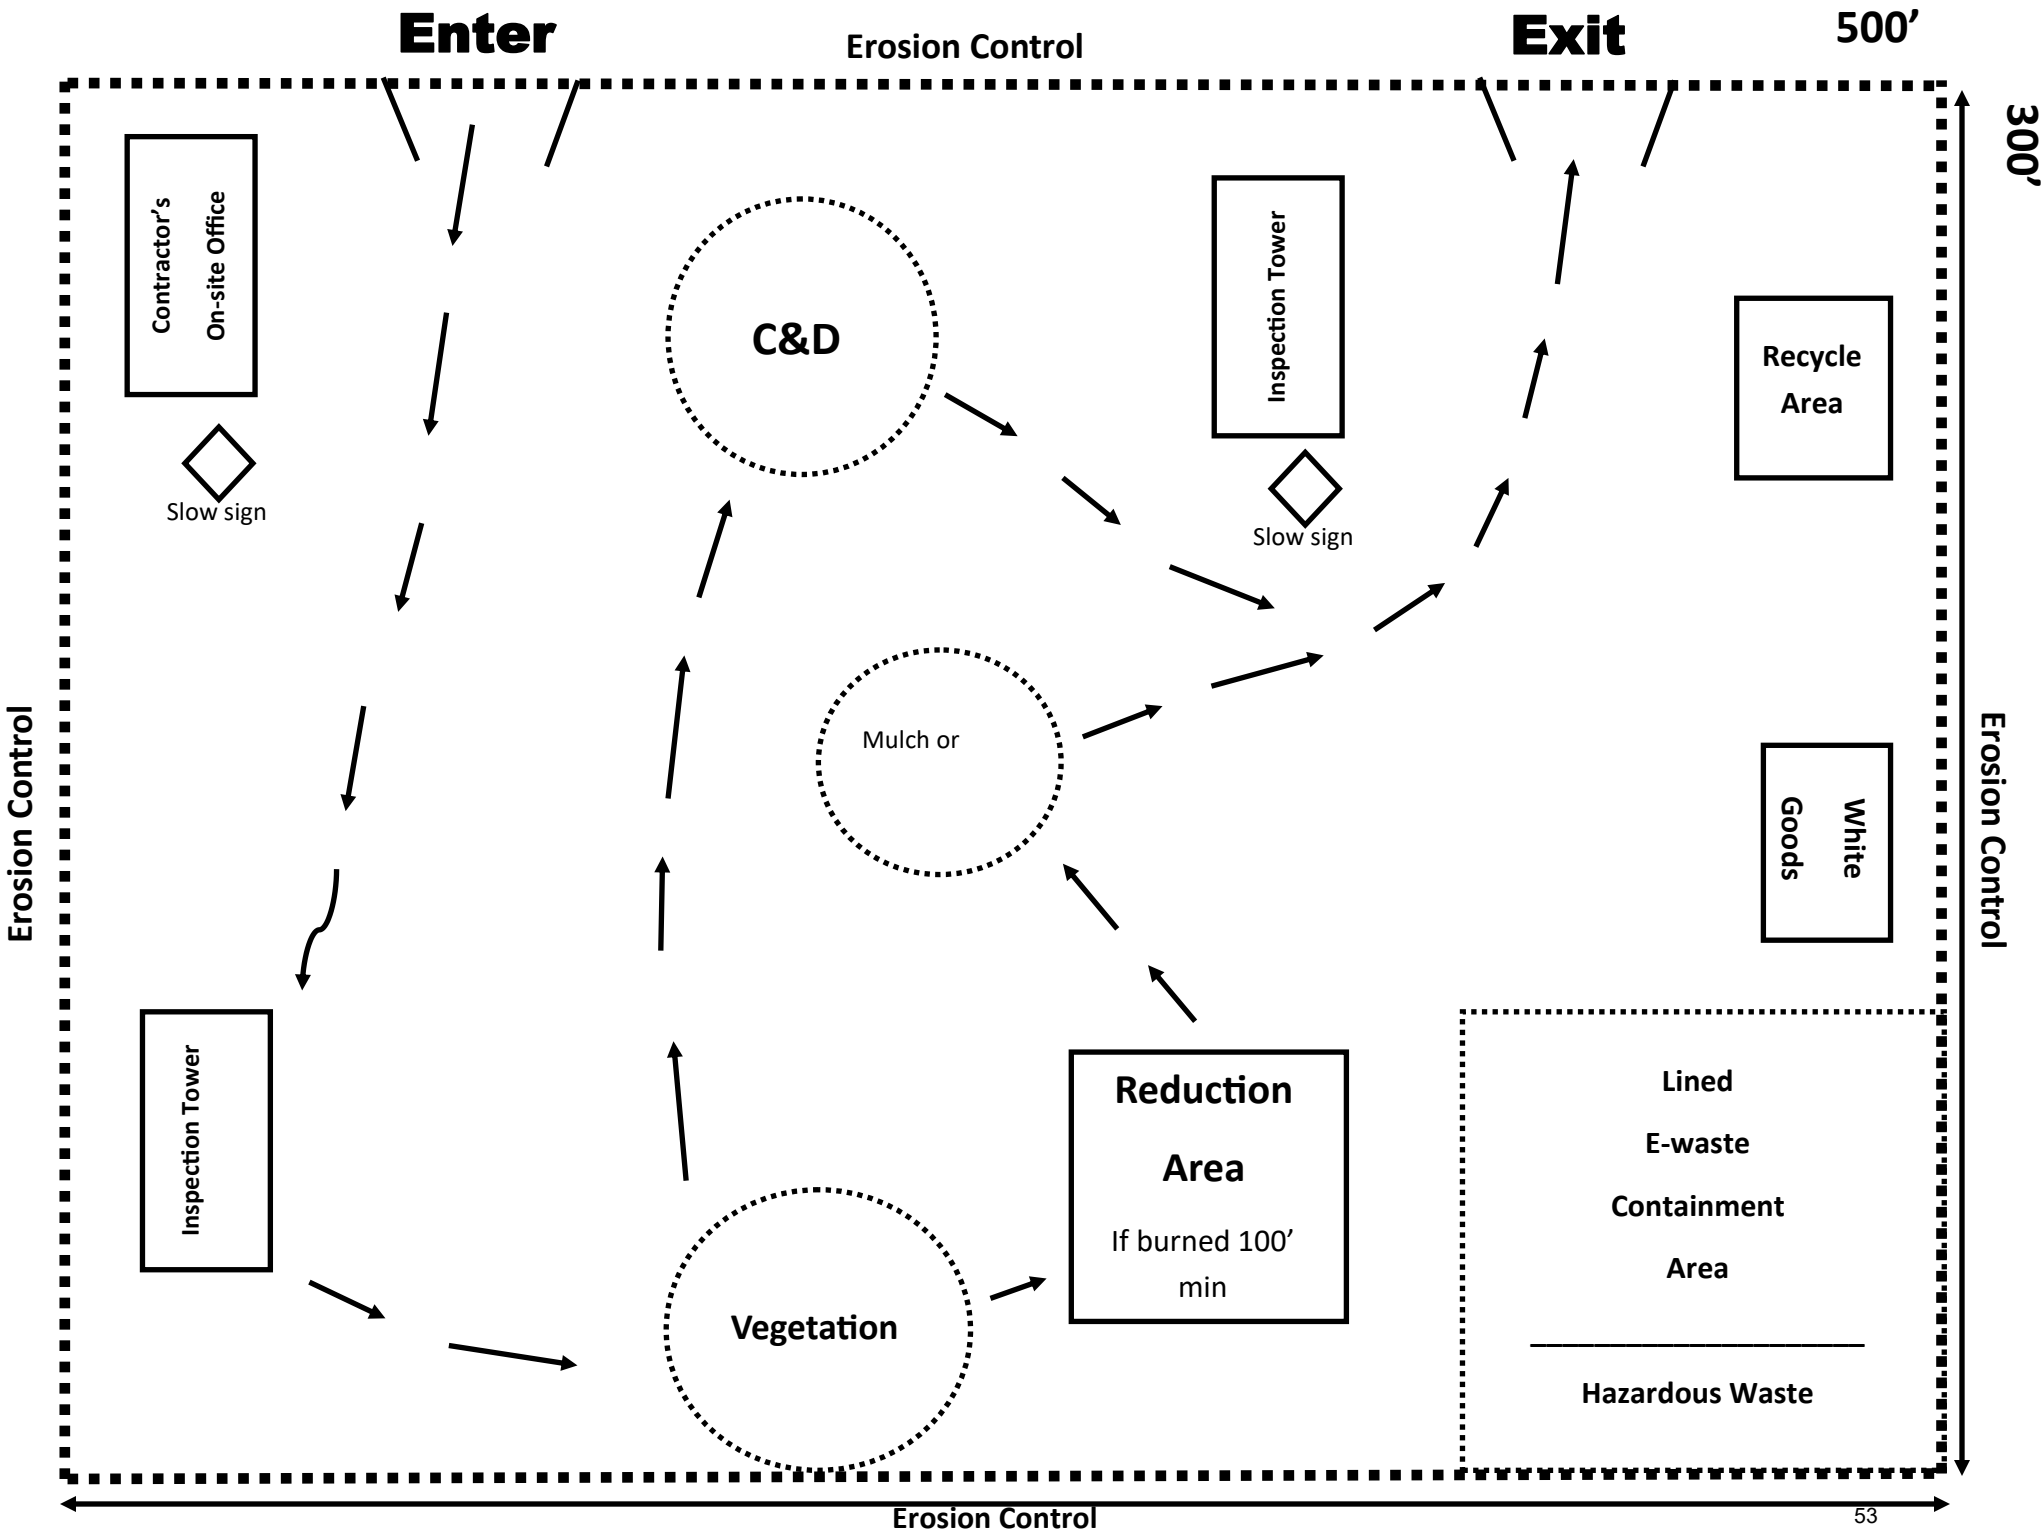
Enter

Erosion Control

Exit

500'

300'

Contractor's On-site Office

Slow sign

C&D

Inspection Tower

Slow sign

Recycle Area

Erosion Control

Mulch or

Erosion Control

White Goods

Inspection Tower

Reduction Area

If burned 100' min

Vegetation

Lined

E-waste

Containment

Area

Hazardous Waste

Erosion Control

53